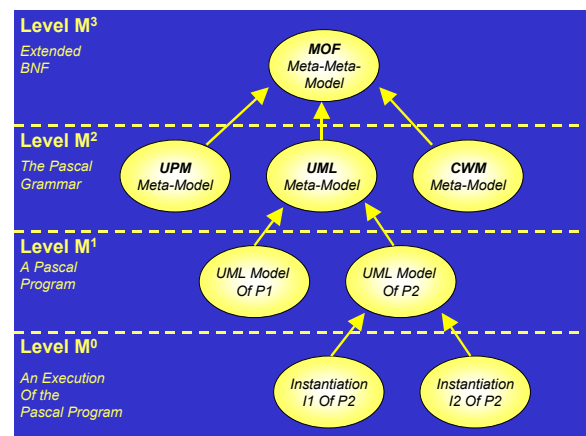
Level M$^3$

Extended BNF

MOF
Meta-Meta-Model

Level M$^2$

The Pascal Grammar

UPM
Meta-Model

UML
Meta-Model

CWM
Meta-Model

Level M$^1$

A Pascal Program

UML Model Of P1

UML Model Of P2

Level M$^0$

An Execution Of the Pascal Program

Instantiation I1 Of P2

Instantiation I2 Of P2